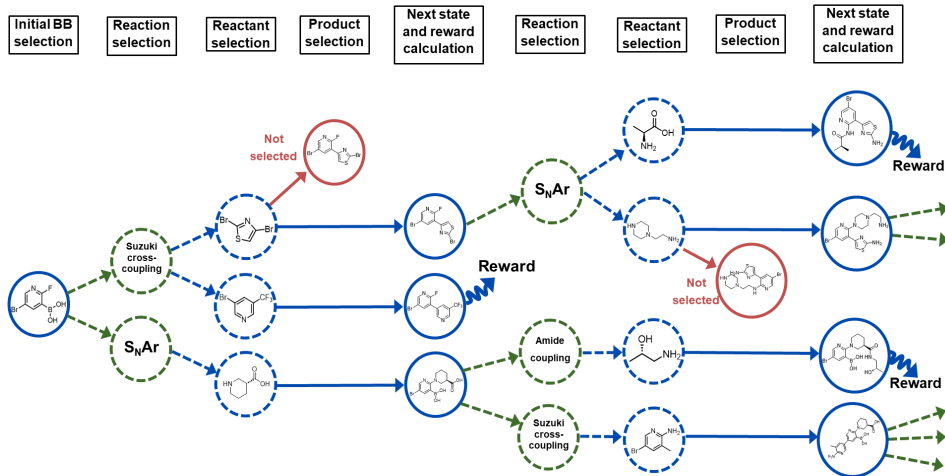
Initial BB selection

Reaction selection

Reactant selection

Product selection

Next state and reward calculation

Reaction selection

Reactant selection

Product selection

Next state and reward calculation

Not selected

Suzuki cross-coupling

$S_NAr$

Reward

$S_NAr$

Not selected

Reward

Amide coupling

Suzuki cross-coupling

Reward